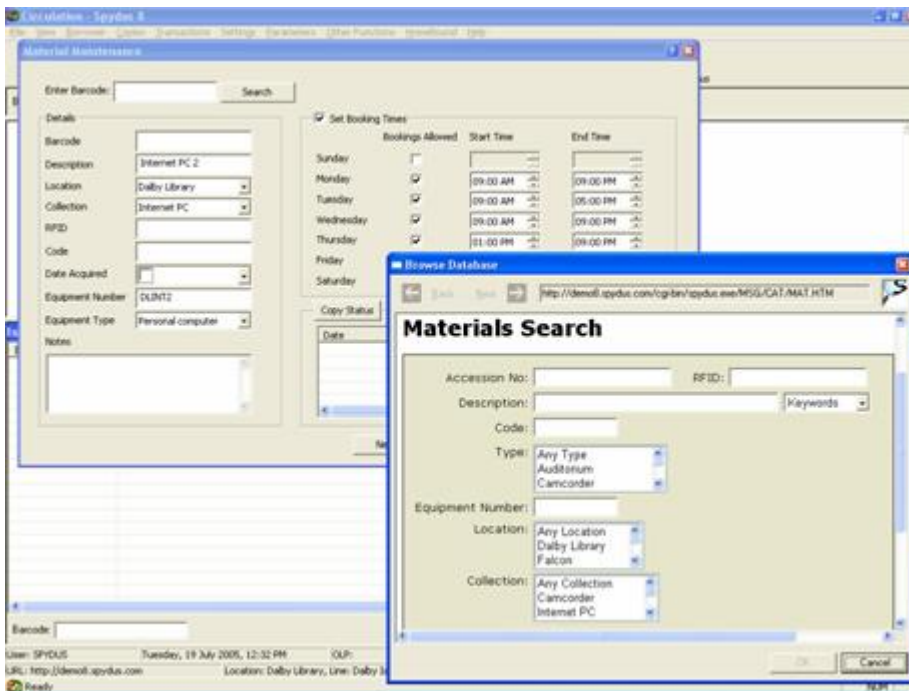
Circulation - Spydus 8

File View Borrower Copies Transactions Settings Parameters Other Functions Noticeboard Help

Material Maintenance

Enter Barcode: Search

Details

Barcode

Description Internet PC 2

Location Dalby Library

Collection Internet PC

RFID

Code

Date Acquired

Equipment Number DLINT2

Equipment Type Personal computer

Notes

Set Booking Times

Bookings Allowed Start Time End Time

Sunday

Monday 09:00 AM 09:00 PM

Tuesday 09:00 AM 05:00 PM

Wednesday 09:00 AM 09:00 PM

Thursday 01:00 PM 09:00 PM

Friday

Saturday

Copy Status

Date

Browse Database

Back Next http://demo8.spydus.com/cgi-bin/spydus.exe/MSG/CAT/MAT.HTM

Materials Search

Accession No:

RFID:

Description: Keywords

Code:

Type: Any Type Auditorium Camcorder

Equipment Number:

Location: Any Location Dalby Library Falcon

Collection: Any Collection Camcorder Internet PC

OK Cancel

Barcode:

User: SPYDUS Tuesday, 19 July 2005, 12:32 PM OLP:

URL: http://demo8.spydus.com Location: Dalby Library, Line: Dalby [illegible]

Ready

NUM